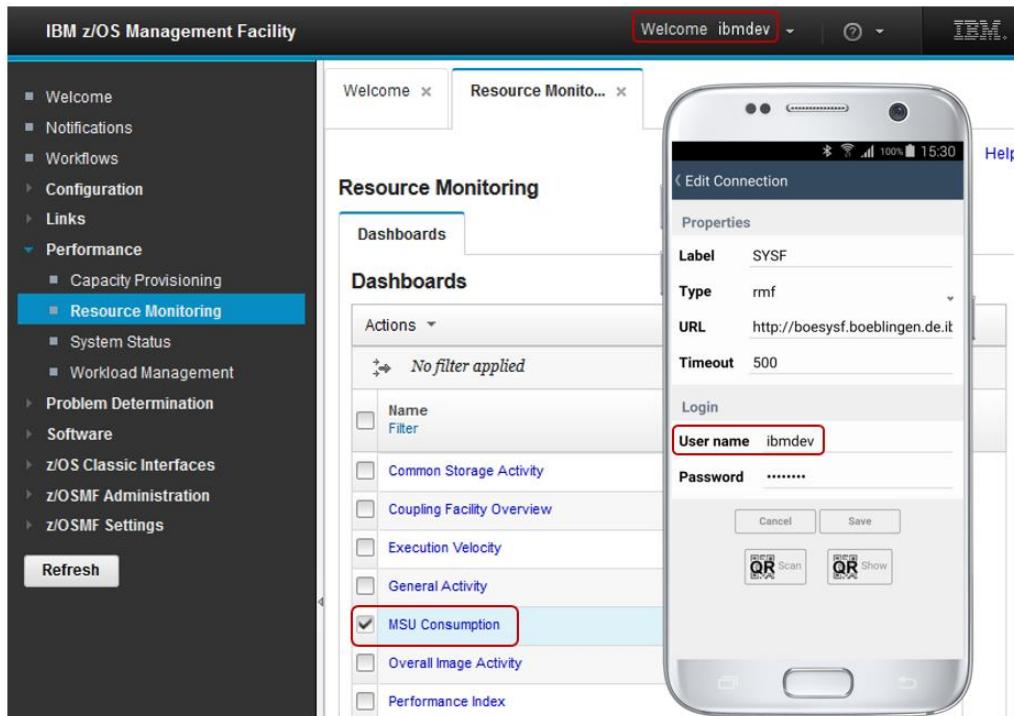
IBM z/OS Management Facility

Welcome ibmdev

IBM.

Welcome
Notifications
Workflows
Configuration
Links
Performance
Capacity Provisioning
Resource Monitoring
System Status
Workload Management
Problem Determination
Software
z/OS Classic Interfaces
z/OSMF Administration
z/OSMF Settings

Refresh

Welcome ×

Resource Monito... ×

Help

Resource Monitoring

Dashboards

Dashboards

Actions

No filter applied

Name
Filter

Common Storage Activity
Coupling Facility Overview
Execution Velocity
General Activity
MSU Consumption
Overall Image Activity
Performance Index

100% 15:30

Edit Connection

Properties

Label SYSF

Type rmf

URL http://boesysf.boeblingen.de.il

Timeout 500

Login

User name ibmdev

Password ••••••••

Cancel Save

QR Scan QR Show